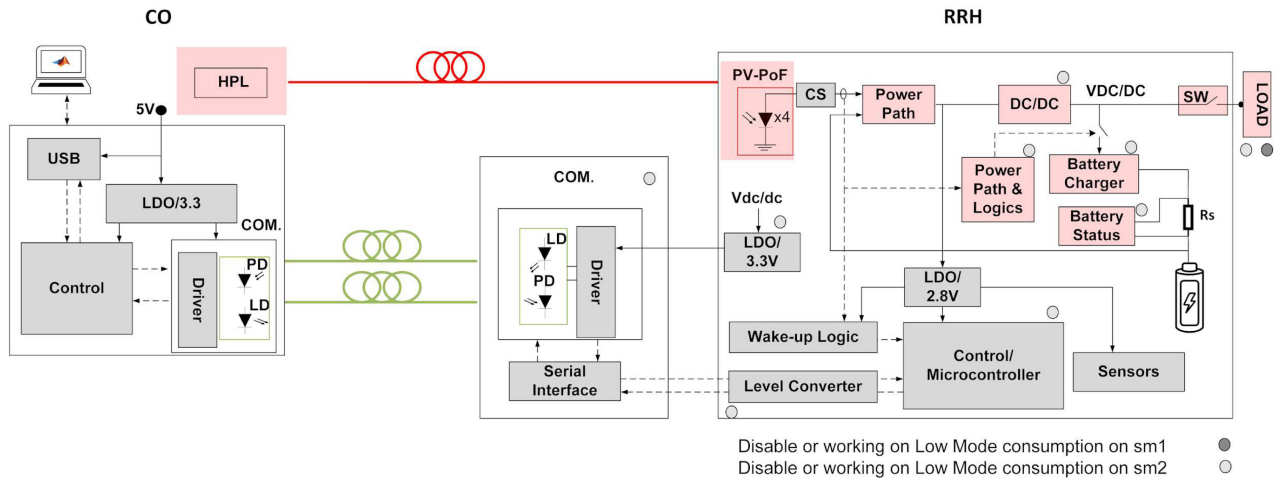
CO

RRH

HPL

5V

USB

LDO/3.3

COM.

Control

Driver

PD

LD

COM.

LD

PD

Driver

Serial Interface

Vdc/dc

LDO/ 3.3V

PV-PoF

x4

CS

Power Path

DC/DC

VDC/DC

SW

LOAD

Power Path & Logics

Battery Charger

Battery Status

Rs

LDO/ 2.8V

Wake-up Logic

Control/ Microcontroller

Sensors

Level Converter

Disable or working on Low Mode consumption on sm1
Disable or working on Low Mode consumption on sm2